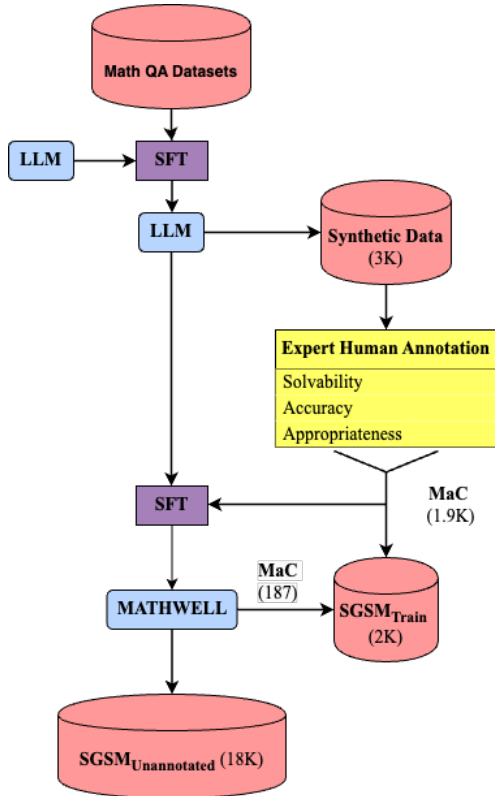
Math QA Datasets

LLM

SFT

LLM

Synthetic Data
(3K)

Expert Human Annotation
Solvability
Accuracy
Appropriateness

MaC
(1.9K)

SFT

MaC
(187)

MATHWELL

$SGSM_{Train}$
(2K)

$SGSM_{Unannotated}$ (18K)